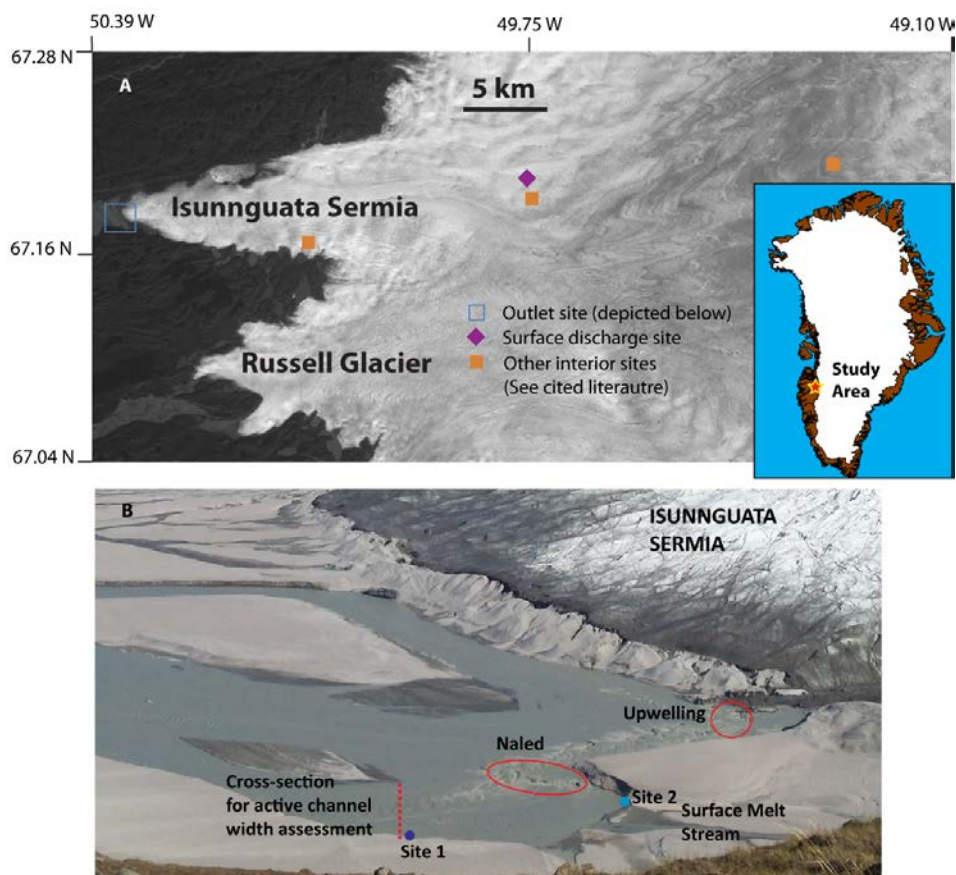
50.39 W
49.75 W
49.10 W
67.28 N
67.16 N
67.04 N
A
5 km
Isunnguata Sermia
Russell Glacier
Outlet site (depicted below)
Surface discharge site
Other interior sites
(See cited literautre)
Study Area

B
ISUNNGUATA SERMIA
Upwelling
Naled
Cross-section for active channel width assessment
Site 2
Surface Melt Stream
Site 1